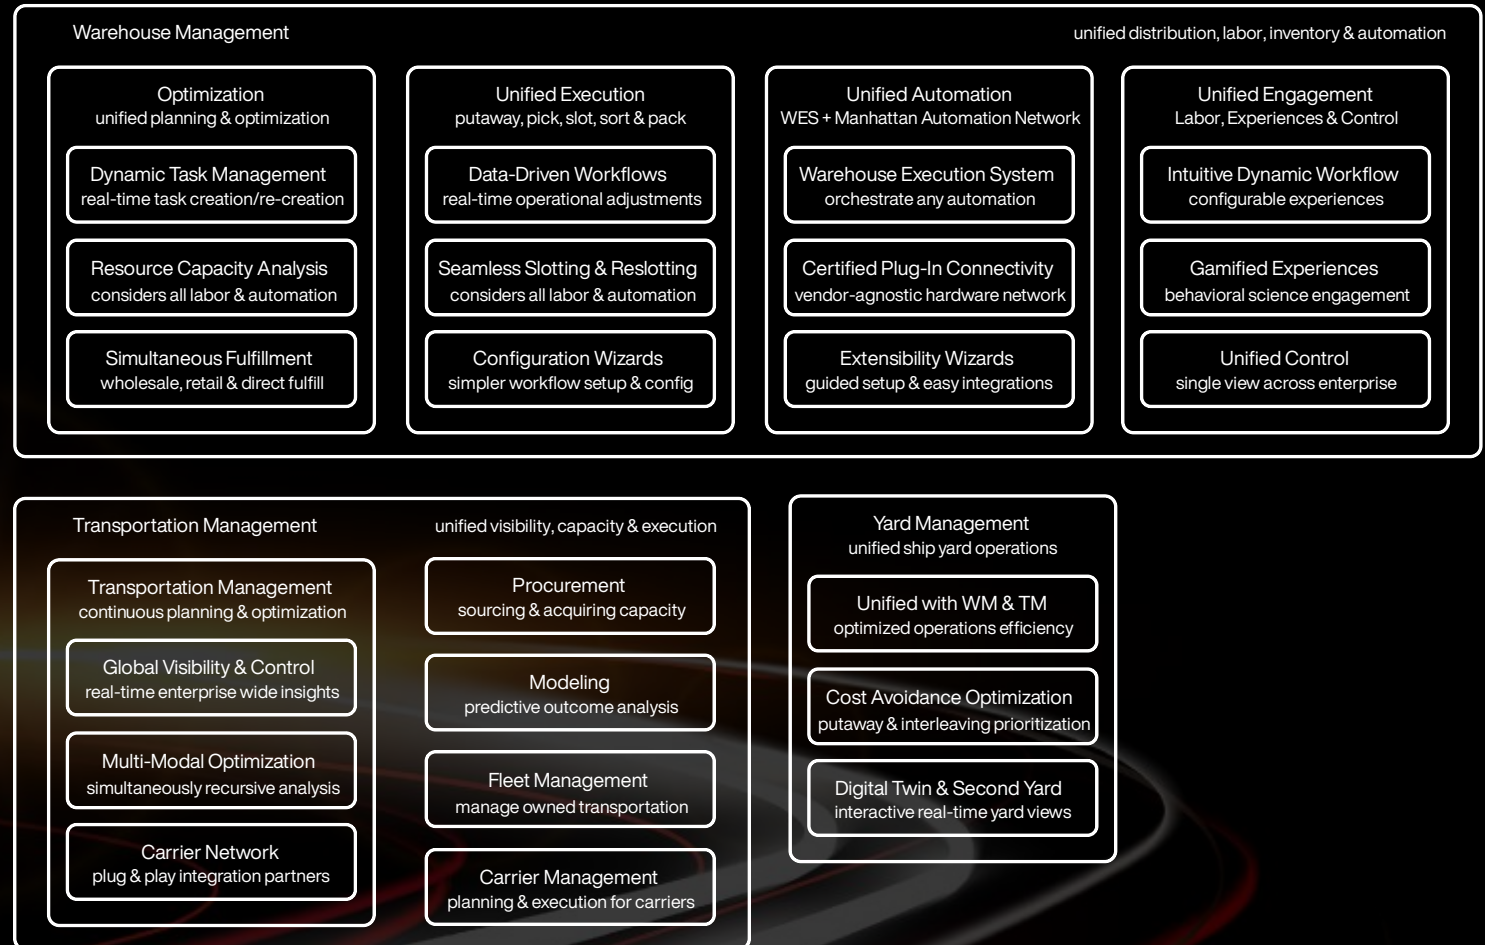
Warehouse Management

unified distribution, labor, inventory & automation

Optimization
unified planning & optimization

Dynamic Task Management
real-time task creation/re-creation

Resource Capacity Analysis
considers all labor & automation

Simultaneous Fulfillment
wholesale, retail & direct fulfill

Unified Execution
putaway, pick, slot, sort & pack

Data-Driven Workflows
real-time operational adjustments

Seamless Slotting & Reslotting
considers all labor & automation

Configuration Wizards
simpler workflow setup & config

Unified Automation
WES + Manhattan Automation Network

Warehouse Execution System
orchestrate any automation

Certified Plug-In Connectivity
vendor-agnostic hardware network

Extensibility Wizards
guided setup & easy integrations

Unified Engagement
Labor, Experiences & Control

Intuitive Dynamic Workflow
configurable experiences

Gamified Experiences
behavioral science engagement

Unified Control
single view across enterprise

Transportation Management

unified visibility, capacity & execution

Transportation Management
continuous planning & optimization

Global Visibility & Control
real-time enterprise wide insights

Multi-Modal Optimization
simultaneously recursive analysis

Carrier Network
plug & play integration partners

Procurement
sourcing & acquiring capacity

Modeling
predictive outcome analysis

Fleet Management
manage owned transportation

Carrier Management
planning & execution for carriers

Yard Management
unified ship yard operations

Unified with WM & TM
optimized operations efficiency

Cost Avoidance Optimization
putaway & interleaving prioritization

Digital Twin & Second Yard
interactive real-time yard views